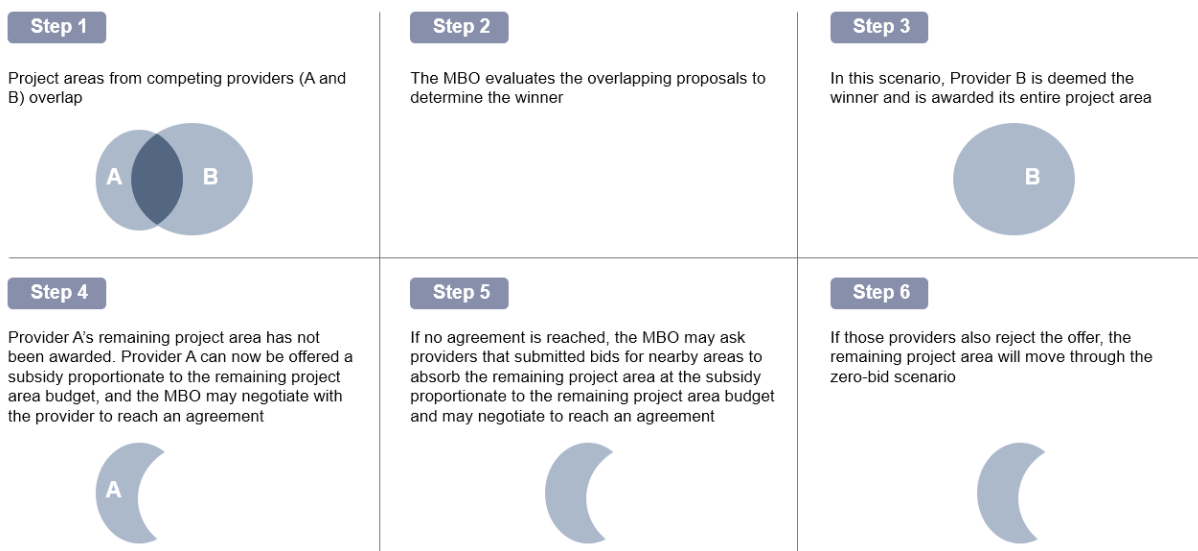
Step 1

Project areas from competing providers (A and B) overlap

A

B

Step 2

The MBO evaluates the overlapping proposals to determine the winner

Step 3

In this scenario, Provider B is deemed the winner and is awarded its entire project area

B

Step 4

Provider A's remaining project area has not been awarded. Provider A can now be offered a subsidy proportionate to the remaining project area budget, and the MBO may negotiate with the provider to reach an agreement

A

Step 5

If no agreement is reached, the MBO may ask providers that submitted bids for nearby areas to absorb the remaining project area at the subsidy proportionate to the remaining project area budget and may negotiate to reach an agreement

Step 6

If those providers also reject the offer, the remaining project area will move through the zero-bid scenario